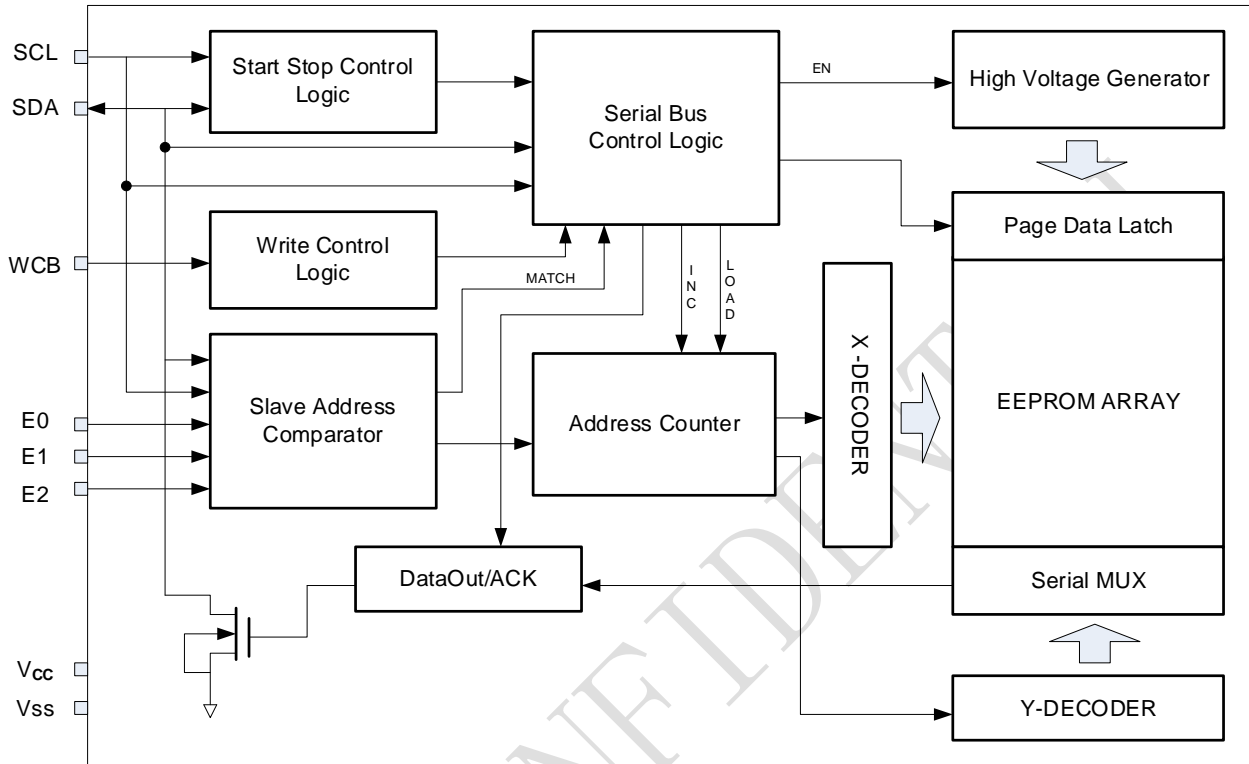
SCL
SDA
WCB
E0
E1
E2
$V_{CC}$
Vss

Start Stop Control Logic

Serial Bus Control Logic

EN

High Voltage Generator

Page Data Latch

Write Control Logic

MATCH

I N C

L O A D

X-DECODER

Slave Address Comparator

Address Counter

EEPROM ARRAY

DataOut/ACK

Serial MUX

Y-DECODER

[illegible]NFIDEN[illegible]